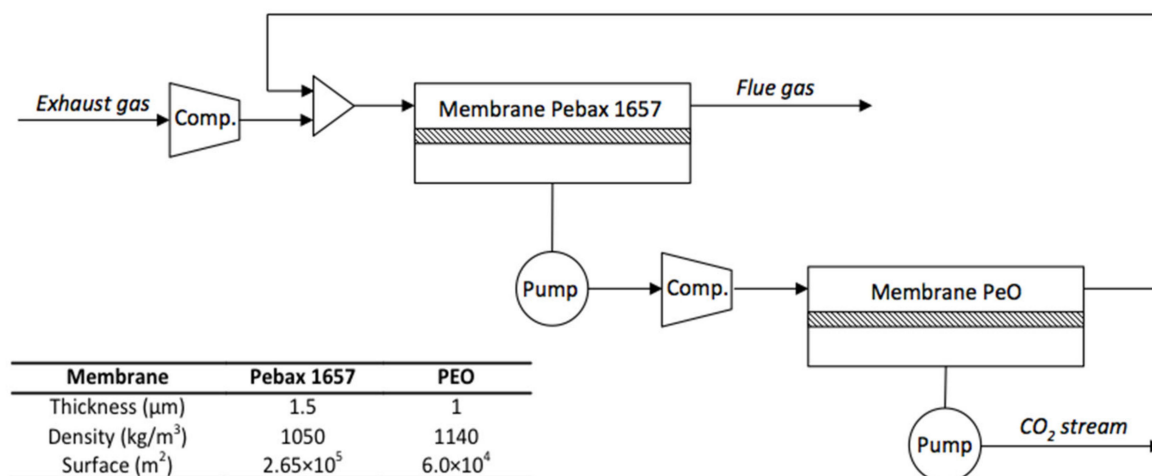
Exhaust gas

Comp.

Membrane Pebax 1657

Flue gas

Pump

Comp.

Membrane PeO

Pump

$CO_2$ stream

| Membrane | Pebax 1657 | PEO |
|---|---|---|
| Thickness (μm) | 1.5 | 1 |
| Density (kg/m$^3$) | 1050 | 1140 |
| Surface (m$^2$) | $2.65\times10^5$ | $6.0\times10^4$ |